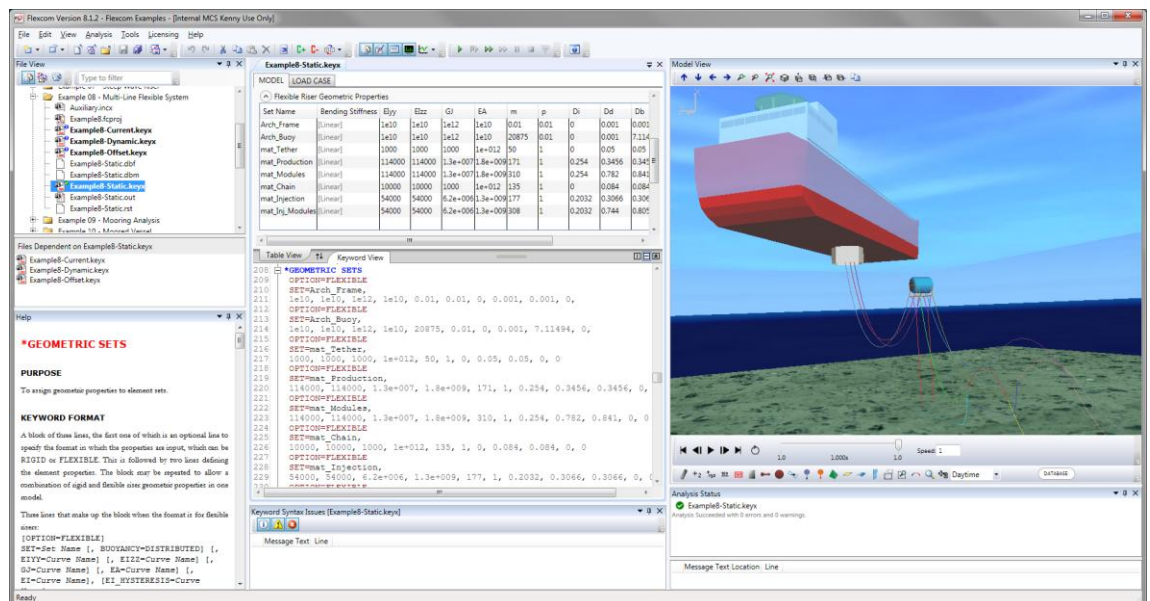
Flexcom Version 8.1.2 - Flexcom Examples - [Internal MCS Kenny Use Only]

File Edit View Analysis Tools Licensing Help

File View

Type to filter

Example 08 - Multi-Line Flexible System
Auxiliary.incx
Example8.fcproj
Example8-Current.keyx
Example8-Dynamic.keyx
Example8-Offset.keyx
Example8-Static.dbf
Example8-Static.dbm
Example8-Static.keyx
Example8-Static.out
Example8-Static.rst
Example 09 - Mooring Analysis
Example 10 - Moored Vessel

Files Dependent on Example8-Static.keyx

Example8-Current.keyx
Example8-Dynamic.keyx
Example8-Offset.keyx

Help

*GEOMETRIC SETS

PURPOSE

To assign geometric properties to element sets.

KEYWORD FORMAT

A block of three lines, the first one of which is an optional line to specify the format in which the properties are input, which can be RIGID or FLEXIBLE. This is followed by two lines defining the element properties. The block may be repeated to allow a combination of rigid and flexible riser geometric properties in one model.

Three lines that make up the block when the format is for flexible risers:

[OPTION=FLEXIBLE]
SET=Set Name [, BUOYANCY=DISTRIBUTED] [, EIYY=Curve Name] [, EIZZ=Curve Name] [, GJ=Curve Name] [, EA=Curve Name] [, EI=Curve Name], [EI_HYSTERESIS=Curve

Example8-Static.keyx

MODEL LOAD CASE

Flexible Riser Geometric Properties

| Set Name | Bending Stiffness | EIyy | EIzz | GJ | EA | m | p | Di | Dd | Db |
|---|---|---|---|---|---|---|---|---|---|---|
| Arch_Frame | [Linear] | 1e10 | 1e10 | 1e12 | 1e10 | 0.01 | 0.01 | 0 | 0.001 | 0.001 |
| Arch_Buoy | [Linear] | 1e10 | 1e10 | 1e12 | 1e10 | 20875 | 0.01 | 0 | 0.001 | 7.114 |
| mat_Tether | [Linear] | 1000 | 1000 | 1000 | 1e+012 | 50 | 1 | 0 | 0.05 | 0.05 |
| mat_Production | [Linear] | 114000 | 114000 | 1.3e+007 | 1.8e+009 | 171 | 1 | 0.254 | 0.3456 | 0.345 |
| mat_Modules | [Linear] | 114000 | 114000 | 1.3e+007 | 1.8e+009 | 310 | 1 | 0.254 | 0.782 | 0.841 |
| mat_Chain | [Linear] | 10000 | 10000 | 1000 | 1e+012 | 135 | 1 | 0 | 0.084 | 0.084 |
| mat_Injection | [Linear] | 54000 | 54000 | 6.2e+006 | 1.3e+009 | 177 | 1 | 0.2032 | 0.3066 | 0.306 |
| mat_Inj_Modules | [Linear] | 54000 | 54000 | 6.2e+006 | 1.3e+009 | 308 | 1 | 0.2032 | 0.744 | 0.805 |

Table View Keyword View

208 *GEOMETRIC SETS
209 OPTION=FLEXIBLE
210 SET=Arch_Frame,
211 1e10, 1e10, 1e12, 1e10, 0.01, 0.01, 0, 0.001, 0.001, 0,
212 OPTION=FLEXIBLE
213 SET=Arch_Buoy,
214 1e10, 1e10, 1e12, 1e10, 20875, 0.01, 0, 0.001, 7.11494, 0,
215 OPTION=FLEXIBLE
216 SET=mat_Tether,
217 1000, 1000, 1000, 1e+012, 50, 1, 0, 0.05, 0.05, 0, 0
218 OPTION=FLEXIBLE
219 SET=mat_Production,
220 114000, 114000, 1.3e+007, 1.8e+009, 171, 1, 0.254, 0.3456, 0.3456, 0,
221 OPTION=FLEXIBLE
222 SET=mat_Modules,
223 114000, 114000, 1.3e+007, 1.8e+009, 310, 1, 0.254, 0.782, 0.841, 0, 0
224 OPTION=FLEXIBLE
225 SET=mat_Chain,
226 10000, 10000, 1000, 1e+012, 135, 1, 0, 0.084, 0.084, 0, 0
227 OPTION=FLEXIBLE
228 SET=mat_Injection,
229 54000, 54000, 6.2e+006, 1.3e+009, 177, 1, 0.2032, 0.3066, 0.3066, 0,

Keyword Syntax Issues [Example8-Static.keyx]

Message Text Line

Model View

1.0 1.000s 1.0 Speed: 1

Daytime

DATABASE

Analysis Status

Example8-Static.keyx
Analysis Succeeded with 0 errors and 0 warnings.

Message Text Location Line

Ready